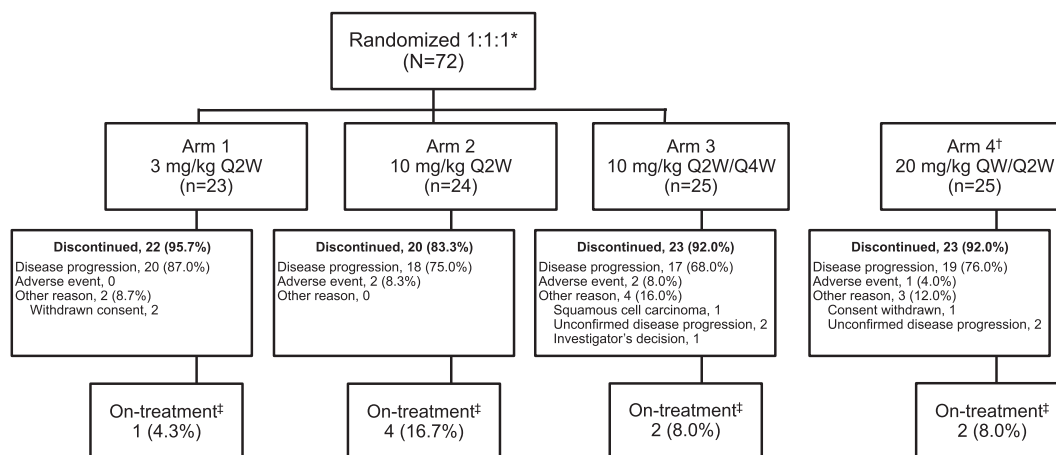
Randomized 1:1:1*
(N=72)

Arm 1
3 mg/kg Q2W
(n=23)

Arm 2
10 mg/kg Q2W
(n=24)

Arm 3
10 mg/kg Q2W/Q4W
(n=25)

Arm 4†
20 mg/kg QW/Q2W
(n=25)

**Discontinued, 22 (95.7%)**
Disease progression, 20 (87.0%)
Adverse event, 0
Other reason, 2 (8.7%)
Withdrawn consent, 2

**Discontinued, 20 (83.3%)**
Disease progression, 18 (75.0%)
Adverse event, 2 (8.3%)
Other reason, 0

**Discontinued, 23 (92.0%)**
Disease progression, 17 (68.0%)
Adverse event, 2 (8.0%)
Other reason, 4 (16.0%)
Squamous cell carcinoma, 1
Unconfirmed disease progression, 2
Investigator's decision, 1

**Discontinued, 23 (92.0%)**
Disease progression, 19 (76.0%)
Adverse event, 1 (4.0%)
Other reason, 3 (12.0%)
Consent withdrawn, 1
Unconfirmed disease progression, 2

On-treatment‡
1 (4.3%)

On-treatment‡
4 (16.7%)

On-treatment‡
2 (8.0%)

On-treatment‡
2 (8.0%)